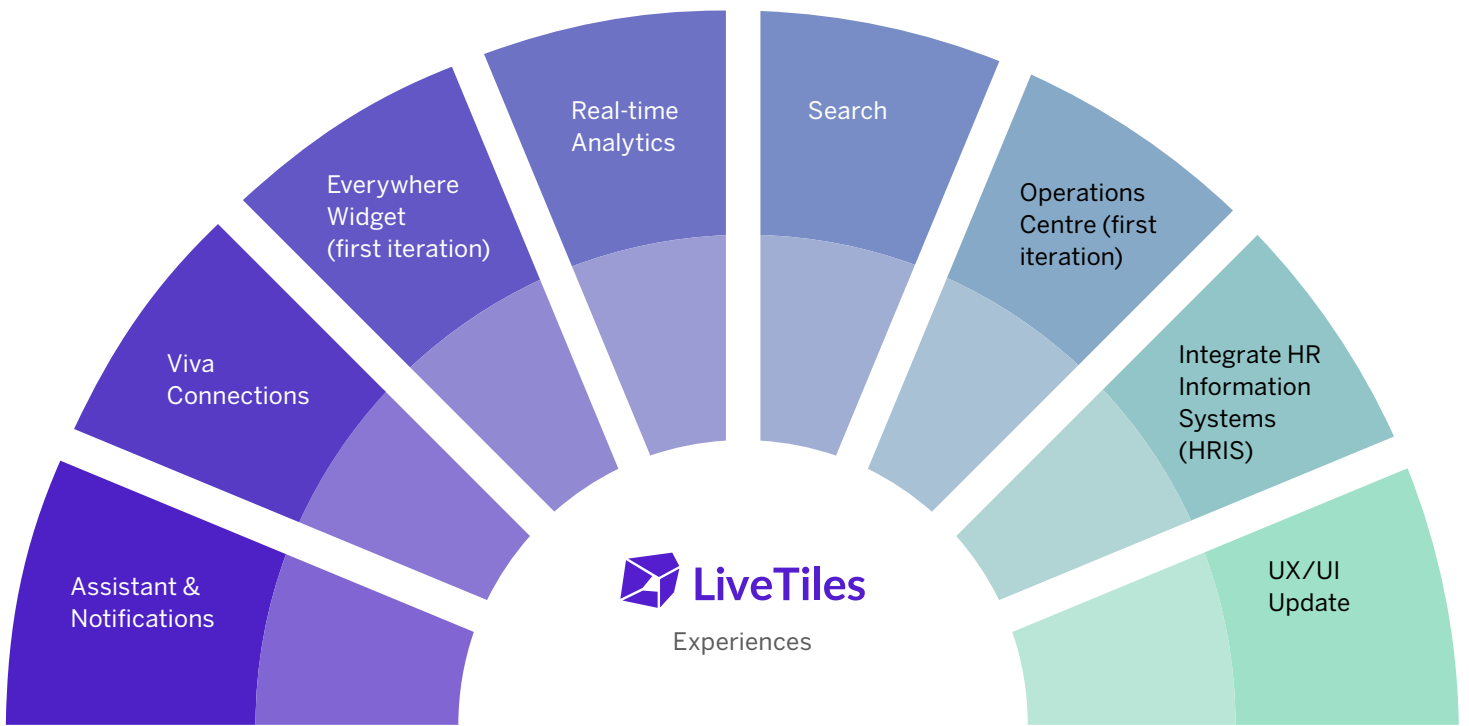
Assistant & Notifications

Viva Connections

Everywhere Widget (first iteration)

Real-time Analytics

Search

Operations Centre (first iteration)

Integrate HR Information Systems (HRIS)

UX/UI Update

LiveTiles

Experiences